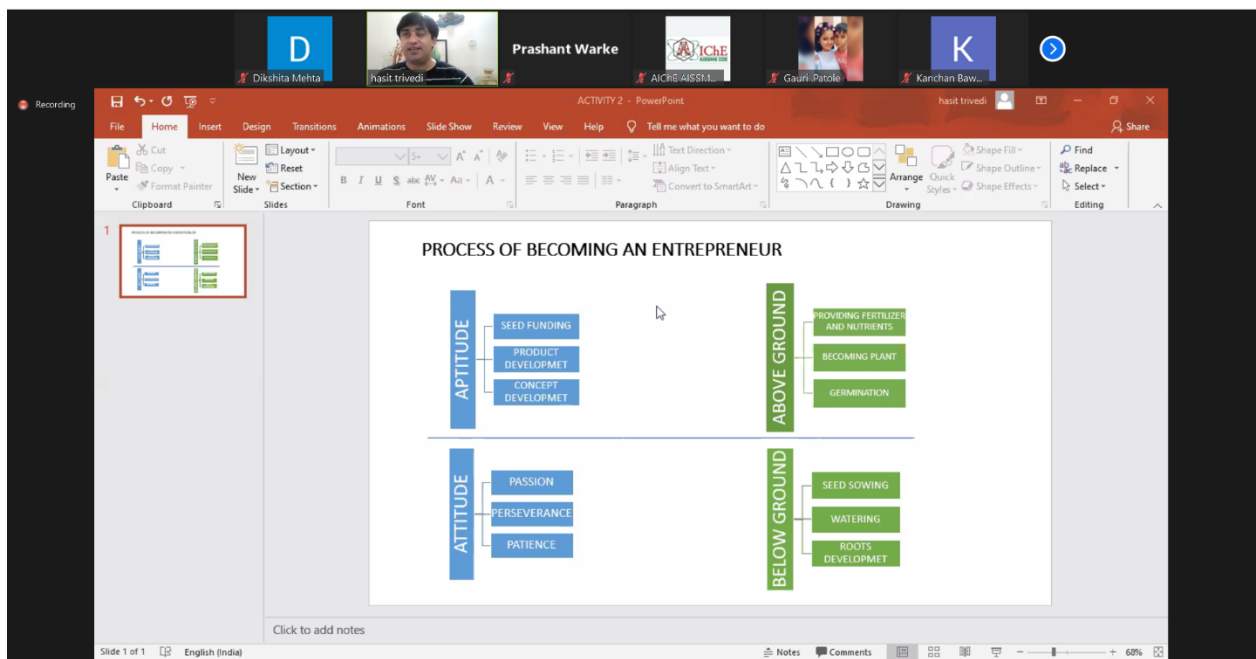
D
Dikshita Mehta
hasit trivedi
Prashant Warke
AIChE
AICHE AISSM...
Gauri Patole
K
Kanchan Baw...

Recording

ACTIVITY 2 - PowerPoint
hasit trivedi

File Home Insert Design Transitions Animations Slide Show Review View Help Tell me what you want to do Share

Paste Cut Copy Format Painter Clipboard
New Slide Layout Reset Section Slides
Font
Text Direction Align Text Convert to SmartArt Paragraph
Arrange Quick Styles Shape Fill Shape Outline Shape Effects Drawing
Find Replace Select Editing

1

PROCESS OF BECOMING AN ENTREPRENEUR

APTITUDE
SEED FUNDING
PRODUCT DEVELOPMET
CONCEPT DEVELOPMET

ABOVE GROUND
PROVIDING FERTILIZER AND NUTRIENTS
BECOMING PLANT
GERMINATION

ATTITUDE
PASSION
PERSEVERANCE
PATIENCE

BELOW GROUND
SEED SOWING
WATERING
ROOTS DEVELOPMET

Click to add notes

Slide 1 of 1 English (India) Notes Comments 68%